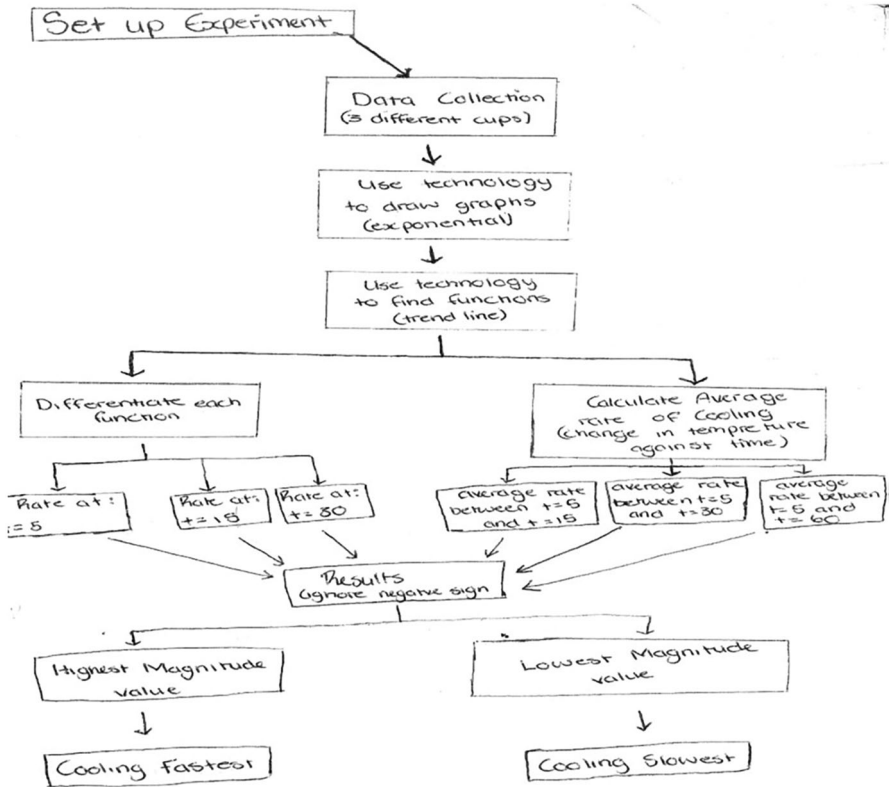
Set up Experiment

Data Collection (3 different cups)

Use technology to draw graphs (exponential)

Use technology to find functions (trend line)

Differentiate each function

Calculate Average rate of Cooling (change in temprature against time)

Rate at: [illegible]=5

Rate at: t=15

Rate at: t=30

Average rate between t=5 and t=15

average rate between t=5 and t=30

average rate between t=5 and t=60

Results (ignore negative sign)

Highest Magnitude value

Lowest Magnitude value

Cooling Fastest

Cooling Slowest